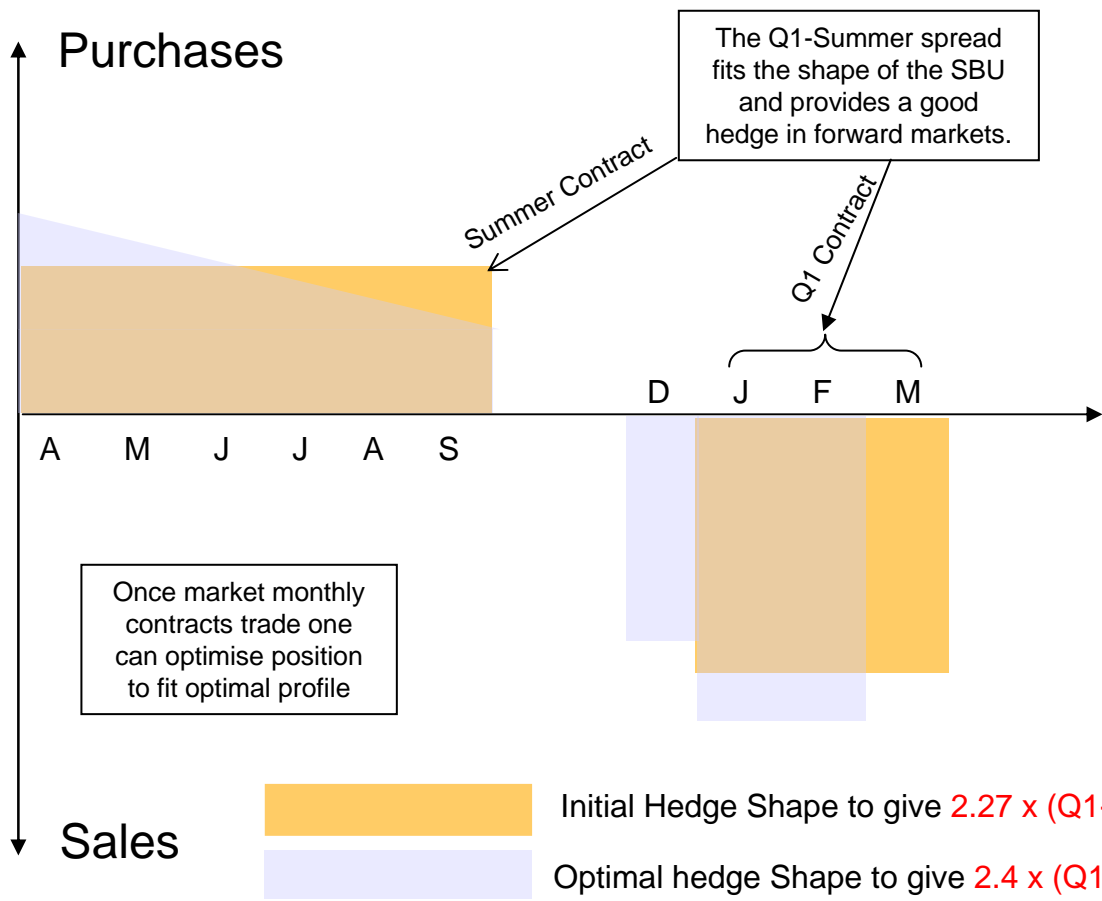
Purchases

The Q1-Summer spread fits the shape of the SBU and provides a good hedge in forward markets.

Summer Contract

Q1 Contract

D J F M

A M J J A S

Once market monthly contracts trade one can optimise position to fit optimal profile

Sales

Initial Hedge Shape to give 2.27 x (Q1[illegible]

Optimal hedge Shape to give 2.4 x (Q1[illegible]